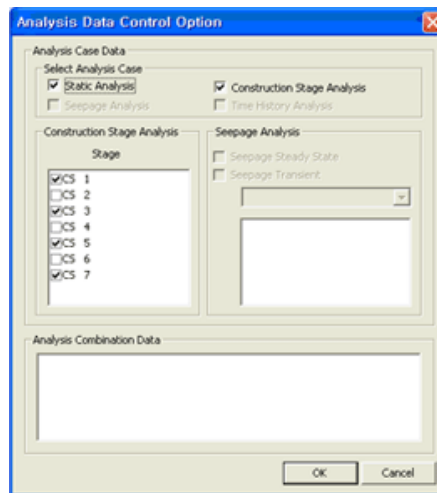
Analysis Data Control Option

Analysis Case Data
Select Analysis Case
Static Analysis
Construction Stage Analysis
Seepage Analysis
Time History Analysis

Construction Stage Analysis
Stage
CS 1
CS 2
CS 3
CS 4
CS 5
CS 6
CS 7

Seepage Analysis
Seepage Steady State
Seepage Transient

Analysis Combination Data

OK
Cancel